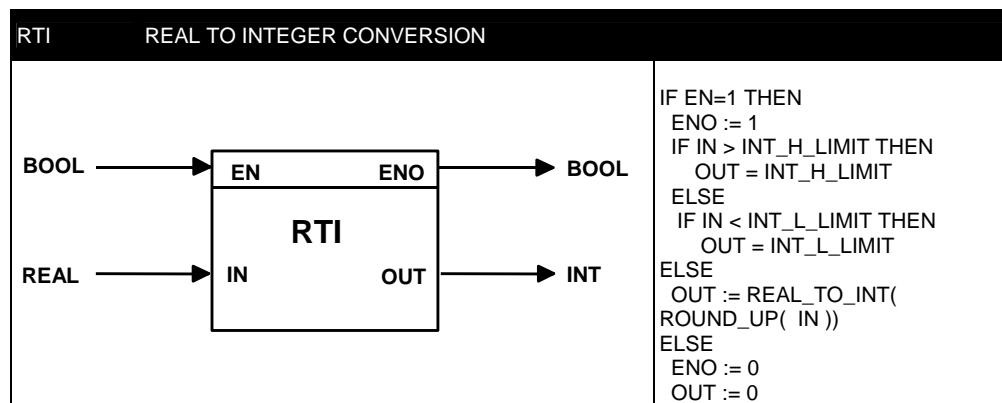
RTI REAL TO INTEGER CONVERSION

BOOL
EN
ENO
BOOL
RTI
REAL
IN
OUT
INT

IF EN=1 THEN
ENO := 1
IF IN > INT_H_LIMIT THEN
OUT = INT_H_LIMIT
ELSE
IF IN < INT_L_LIMIT THEN
OUT = INT_L_LIMIT
ELSE
OUT := REAL_TO_INT( ROUND_UP( IN ))
ELSE
ENO := 0
OUT := 0